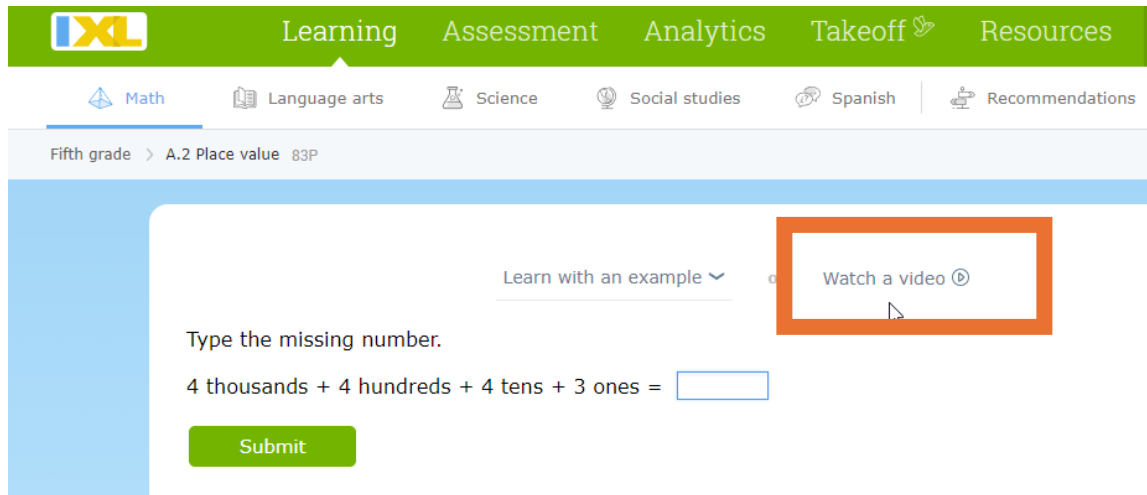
IXL

Learning Assessment Analytics Takeoff Resources

Math Language arts Science Social studies Spanish Recommendations

Fifth grade > A.2 Place value 83P

Learn with an example ⌄ o Watch a video

Type the missing number.

4 thousands + 4 hundreds + 4 tens + 3 ones =

Submit